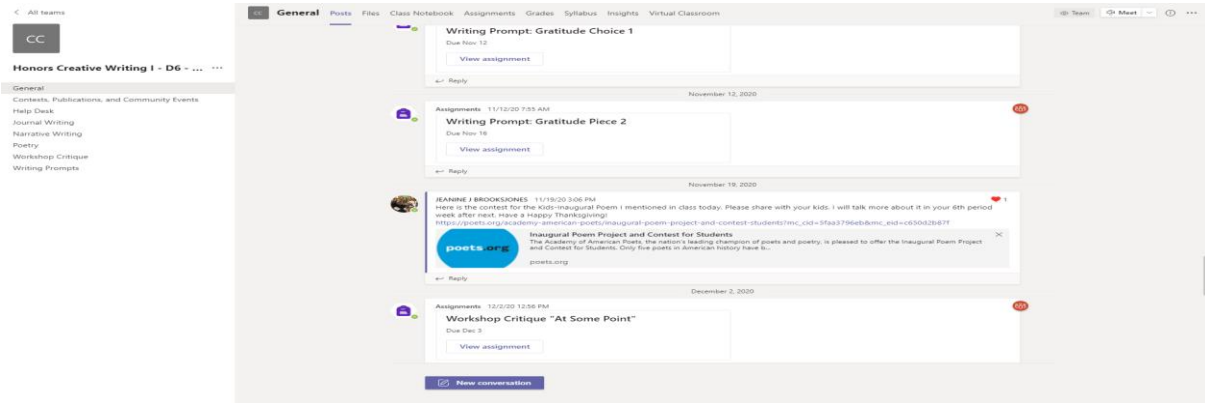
< All teams

CC

Honors Creative Writing I - D6 - ... ···

General
Contests, Publications, and Community Events
Help Desk
Journal Writing
Narrative Writing
Poetry
Workshop Critique
Writing Prompts

CC General Posts Files Class Notebook Assignments Grades Syllabus Insights Virtual Classroom

Team Meet ···

Writing Prompt: Gratitude Choice 1
Due Nov 12
View assignment
← Reply

November 12, 2020

Assignments 11/12/20 7:55 AM
Writing Prompt: Gratitude Piece 2
Due Nov 16
View assignment
← Reply

November 19, 2020

JEANINE J BROOKSJONES 11/19/20 3:06 PM
Here is the contest for the Kids-inaugural Poem I mentioned in class today. Please share with your kids. I will talk more about it in your 6th period week after next. Have a Happy Thanksgiving!
https://poets.org/academy-american-poets/inaugural-poem-project-and-contest-students?mc_cid=5faa3796eb&mc_eid=c650d2b87f

1

poets.org
Inaugural Poem Project and Contest for Students
The Academy of American Poets, the nation's leading champion of poets and poetry, is pleased to offer the Inaugural Poem Project and Contest for Students. Only five poets in American history have b...
poets.org
← Reply

December 2, 2020

Assignments 12/2/20 12:56 PM
Workshop Critique "At Some Point"
Due Dec 3
View assignment

New conversation